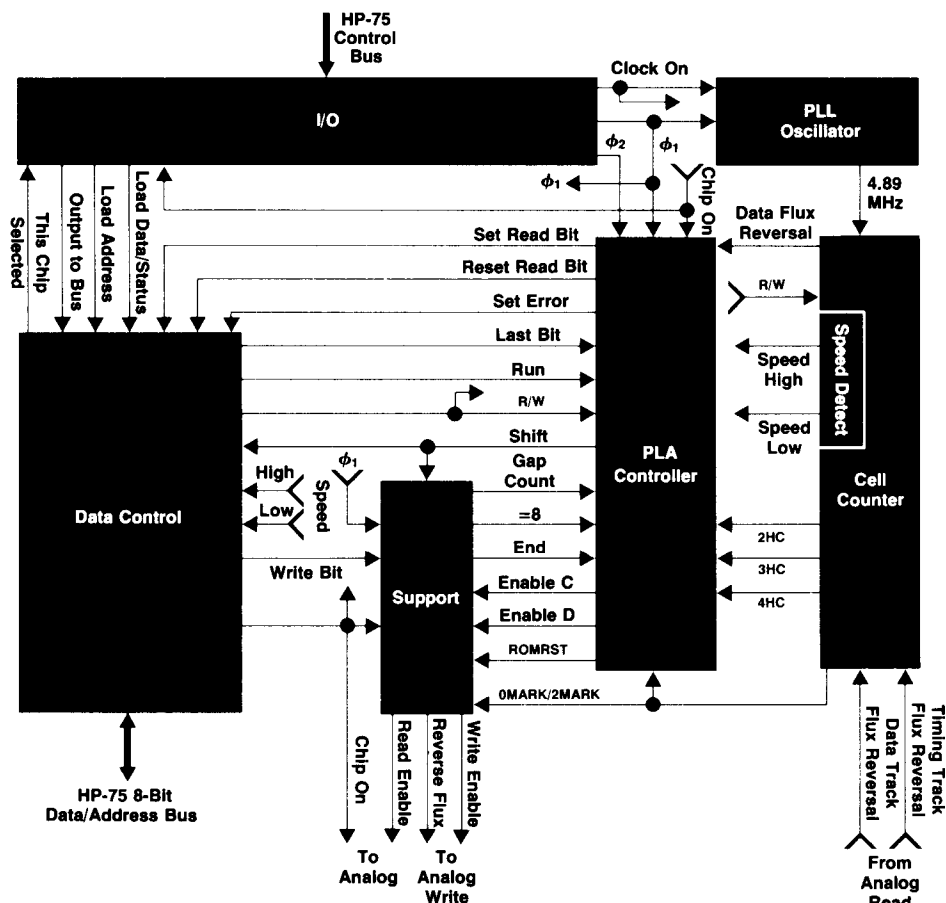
HP-75
Control
Bus

I/O

Clock On

PLL
Oscillator

$\phi_2$

$\phi_1$

$\phi_1$

Chip On

4.89
MHz

This Chip Selected

Output to Bus

Load Address

Load Data/Status

Data Flux
Reversal

Set Read Bit

Reset Read Bit

Set Error

R/W

Speed Detect

Last Bit

Speed
High

Run

R/W

Speed
Low

Shift

PLA
Controller

$\phi_1$

Gap
Count

High

Speed

Low

Data Control

=8

Cell
Counter

Support

End

2HC

Write Bit

3HC

Enable C

4HC

Enable D

ROMRST

0MARK/2MARK

Chip On

Read Enable

Reverse Flux

Write Enable

Data Track
Flux Reversal

Timing Track
Flux Reversal

HP-75 8-Bit
Data/Address Bus

To
Analog

To
Analog
Write

From
Analog
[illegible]